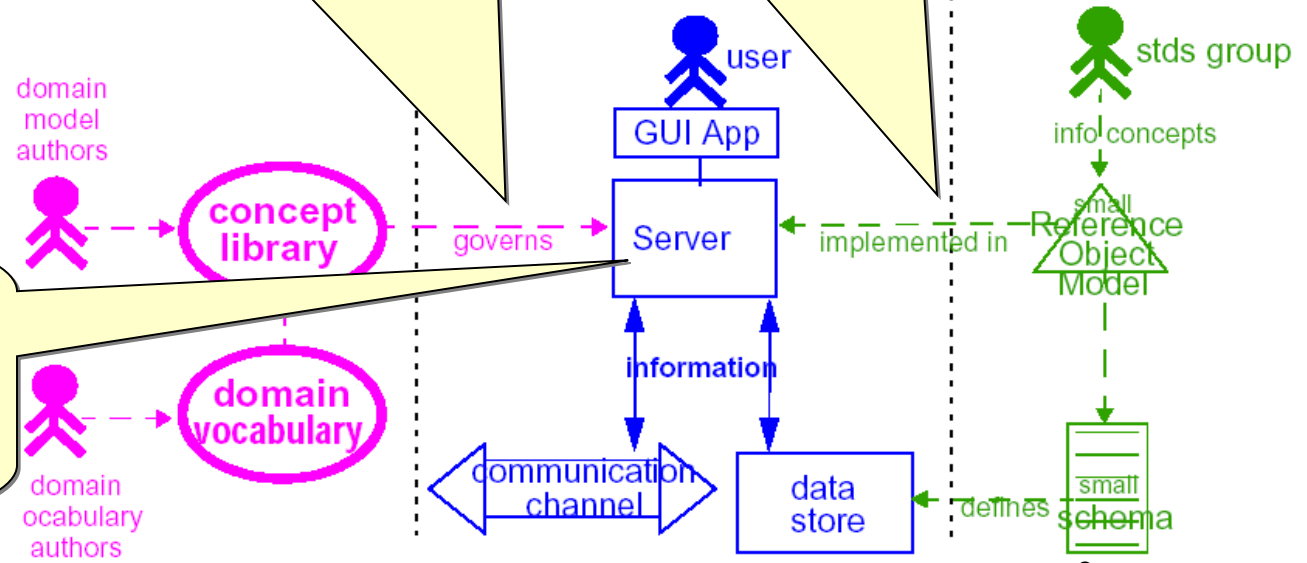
user

stds group

domain model authors

GUI App

info concepts

small Reference Object Model

concept library

governs

Server

implemented in

information

domain vocabulary

domain ocabulary authors

communication channel

data store

defines

small schema